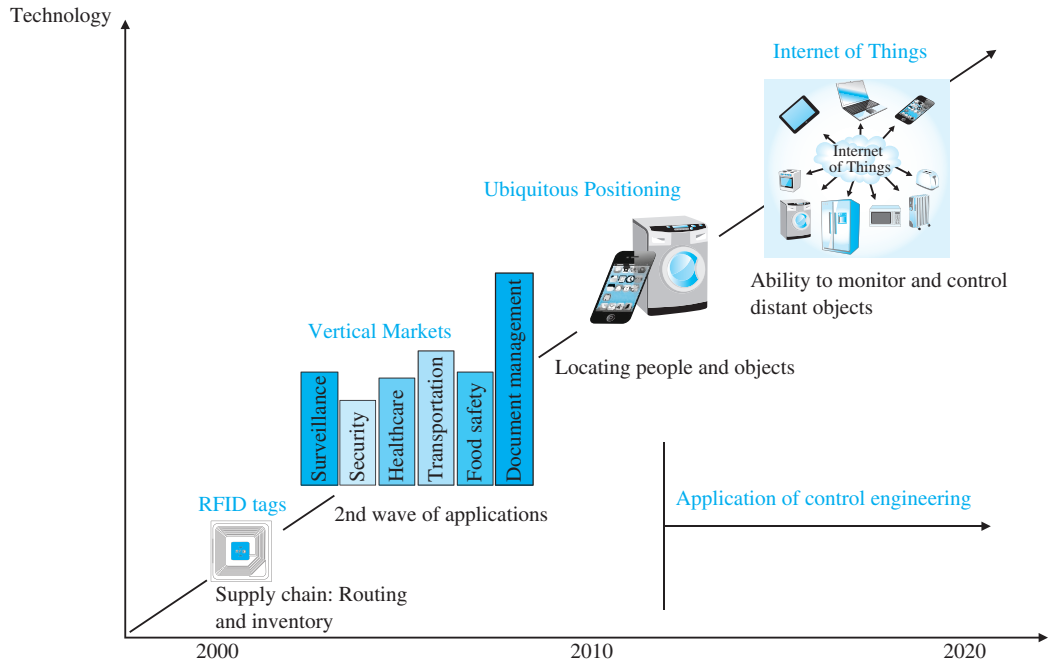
Technology

Internet of Things

Internet of Things

Ability to monitor and control distant objects

Ubiquitous Positioning

Locating people and objects

Vertical Markets

Surveillance

Security

Healthcare

Transportation

Food safety

Document management

2nd wave of applications

RFID tags

RFID

Supply chain: Routing and inventory

Application of control engineering

2000

2010

2020